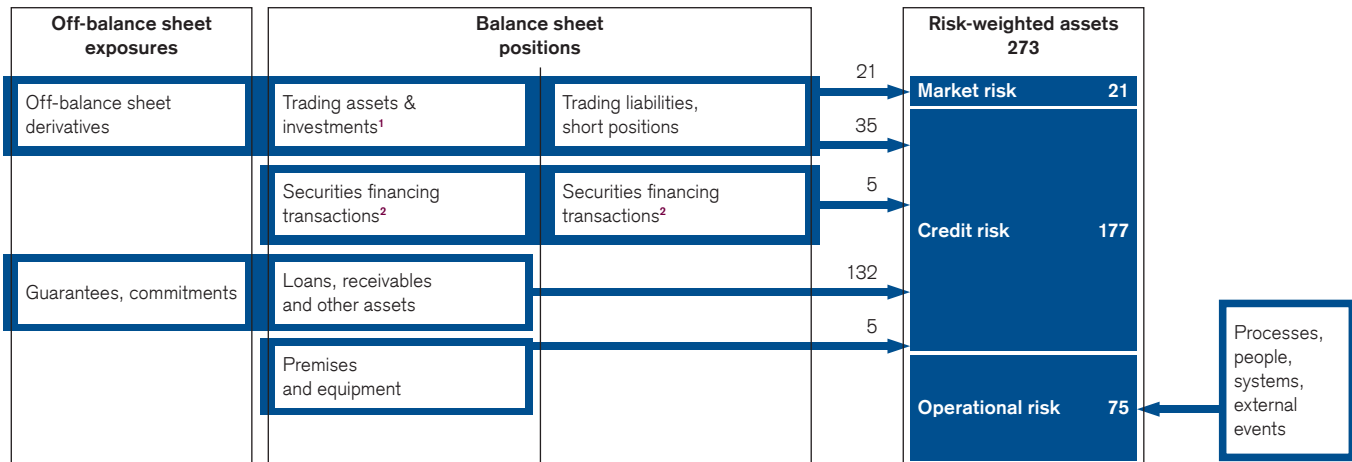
Off-balance sheet exposures

Balance sheet positions

Risk-weighted assets 273

Off-balance sheet derivatives

Trading assets & investments$^1$

Trading liabilities, short positions

21

Market risk 21

35

Securities financing transactions$^2$

Securities financing transactions$^2$

5

Credit risk 177

Guarantees, commitments

Loans, receivables and other assets

132

5

Premises and equipment

Operational risk 75

Processes, people, systems, external events